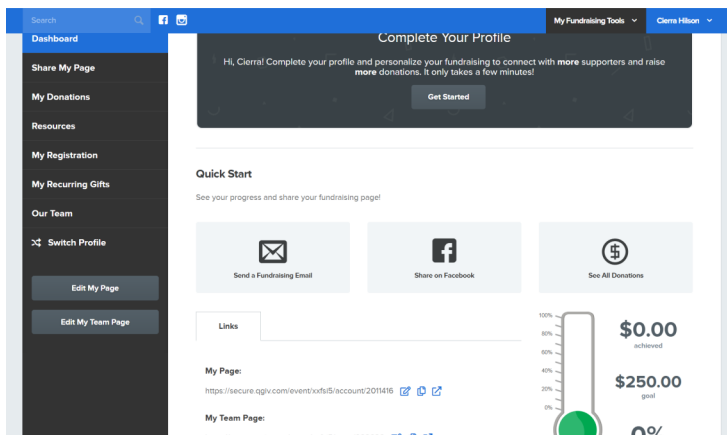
Search

My Fundraising Tools

Cierra Hilson

Dashboard

Share My Page

My Donations

Resources

My Registration

My Recurring Gifts

Our Team

Switch Profile

Edit My Page

Edit My Team Page

Complete Your Profile

Hi, Cierra! Complete your profile and personalize your fundraising to connect with more supporters and raise more donations. It only takes a few minutes!

Get Started

Quick Start

See your progress and share your fundraising page!

Send a Fundraising Email

Share on Facebook

See All Donations

Links

My Page:

https://secure.qgiv.com/event/xxfsi5/account/2011416

My Team Page:

100%

80%

60%

40%

20%

0%

$0.00
achieved

$250.00
goal

0%